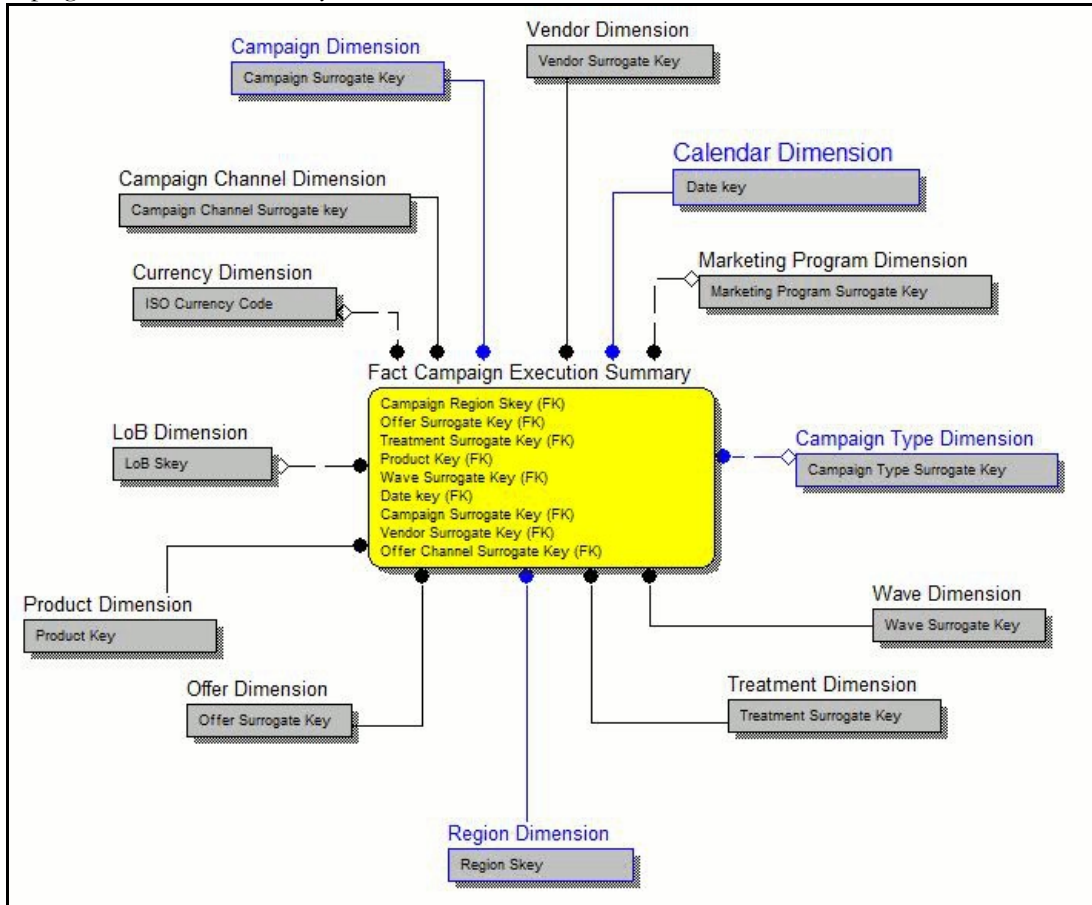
Campaign Dimension
Campaign Surrogate Key

Vendor Dimension
Vendor Surrogate Key

Calendar Dimension
Date key

Campaign Channel Dimension
Campaign Channel Surrogate key

Currency Dimension
ISO Currency Code

Marketing Program Dimension
Marketing Program Surrogate Key

Fact Campaign Execution Summary
Campaign Region Skey (FK)
Offer Surrogate Key (FK)
Treatment Surrogate Key (FK)
Product Key (FK)
Wave Surrogate Key (FK)
Date key (FK)
Campaign Surrogate Key (FK)
Vendor Surrogate Key (FK)
Offer Channel Surrogate Key (FK)

LoB Dimension
LoB Skey

Campaign Type Dimension
Campaign Type Surrogate Key

Product Dimension
Product Key

Wave Dimension
Wave Surrogate Key

Offer Dimension
Offer Surrogate Key

Treatment Dimension
Treatment Surrogate Key

Region Dimension
Region Skey